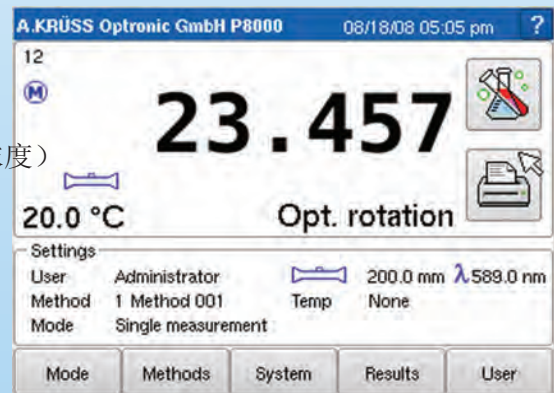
A.KRÜSS Optronic GmbH P8000 08/18/08 05:05 pm ?

12

M

23.457

度）

20.0 °C

Opt. rotation

Settings

User Administrator 200.0 mm λ589.0 nm

Method 1 Method 001 Temp None

Mode Single measurement

Mode Methods System Results User